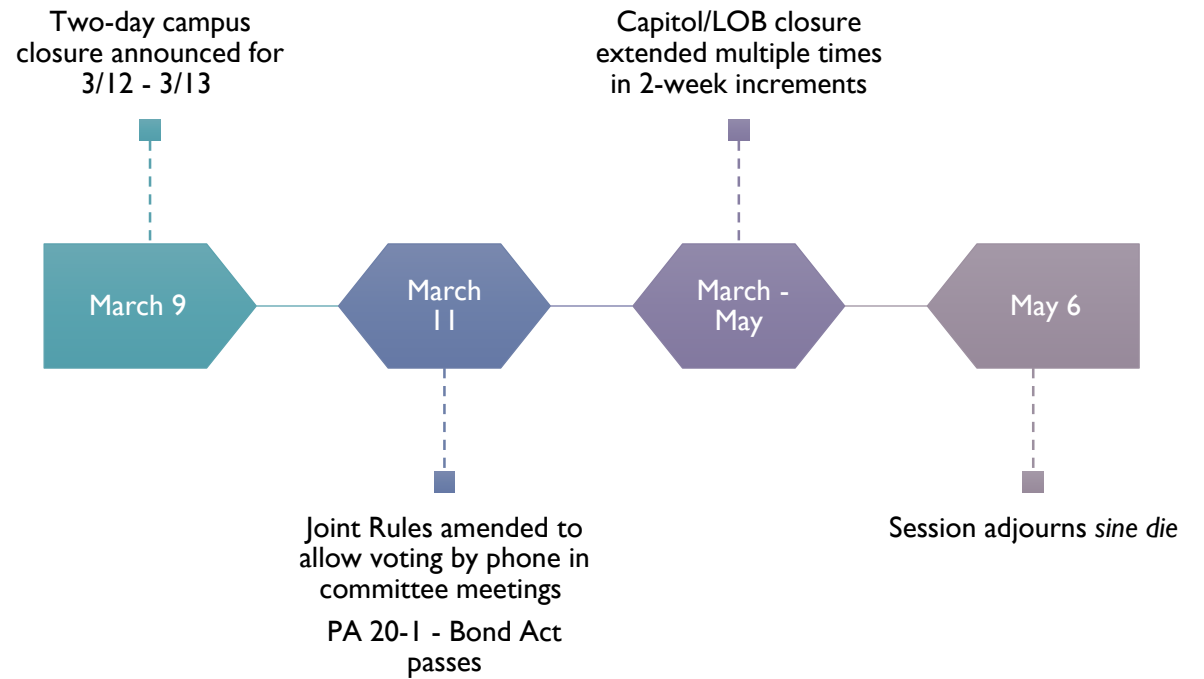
Two-day campus closure announced for 3/12 - 3/13

Capitol/LOB closure extended multiple times in 2-week increments

March 9

March 11

March - May

May 6

Joint Rules amended to allow voting by phone in committee meetings

PA 20-1 - Bond Act passes

Session adjourns *sine die*